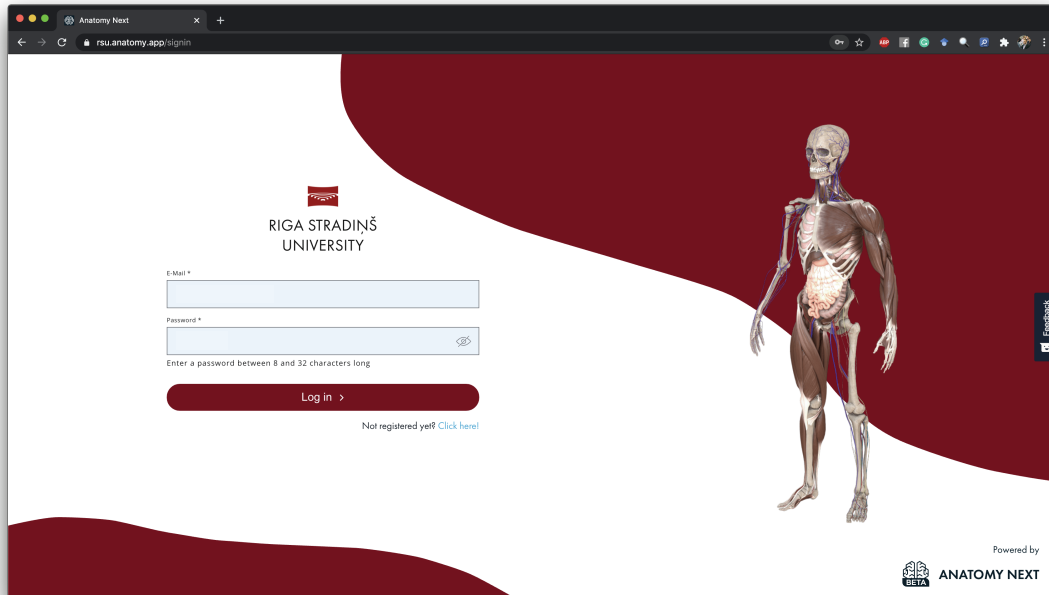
Anatomy Next

rsu.anatomy.app/signin

RIGA STRADIŅŠ UNIVERSITY

E-Mail *

Password *

Enter a password between 8 and 32 characters long

Log in >

Not registered yet? Click here!

Feedback

Powered by

BETA ANATOMY NEXT